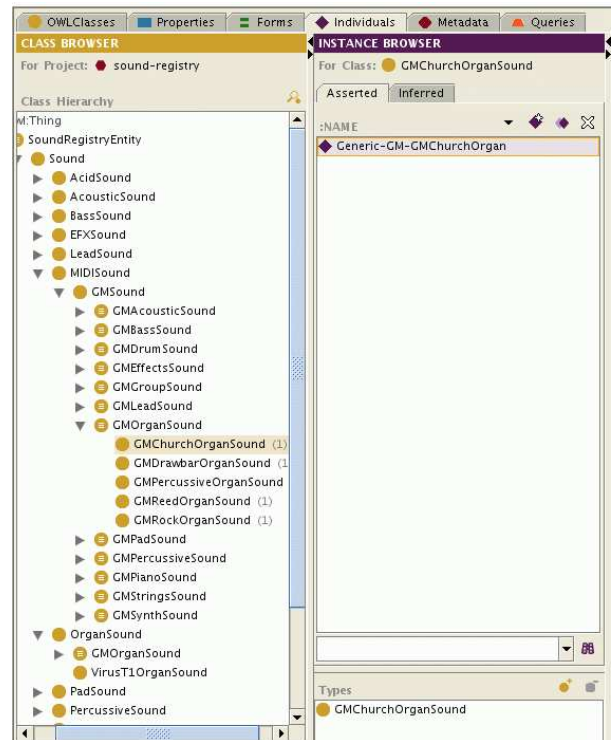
OWLClasses | Properties | Forms | Individuals | Metadata | Queries

CLASS BROWSER
For Project: sound-registry

Class Hierarchy
M:Thing
SoundRegistryEntity
Sound
AcidSound
AcousticSound
BassSound
EFXSound
LeadSound
MIDISound
GMSound
GMAcousticSound
GMBassSound
GMDrumSound
GMEffectsSound
GMGroupSound
GMLeadSound
GMOrganSound
GMChurchOrganSound (1)
GMDrawbarOrganSound (1
GMPercussiveOrganSound
GMReedOrganSound (1)
GMRockOrganSound (1)
GMPadSound
GMPercussiveSound
GMPianoSound
GMStringsSound
GMSynthSound
OrganSound
GMOrganSound
VirusT1OrganSound
PadSound
PercussiveSound

INSTANCE BROWSER
For Class: GMChurchOrganSound
Asserted | Inferred
:NAME
Generic-GM-GMChurchOrgan

Types
GMChurchOrganSound